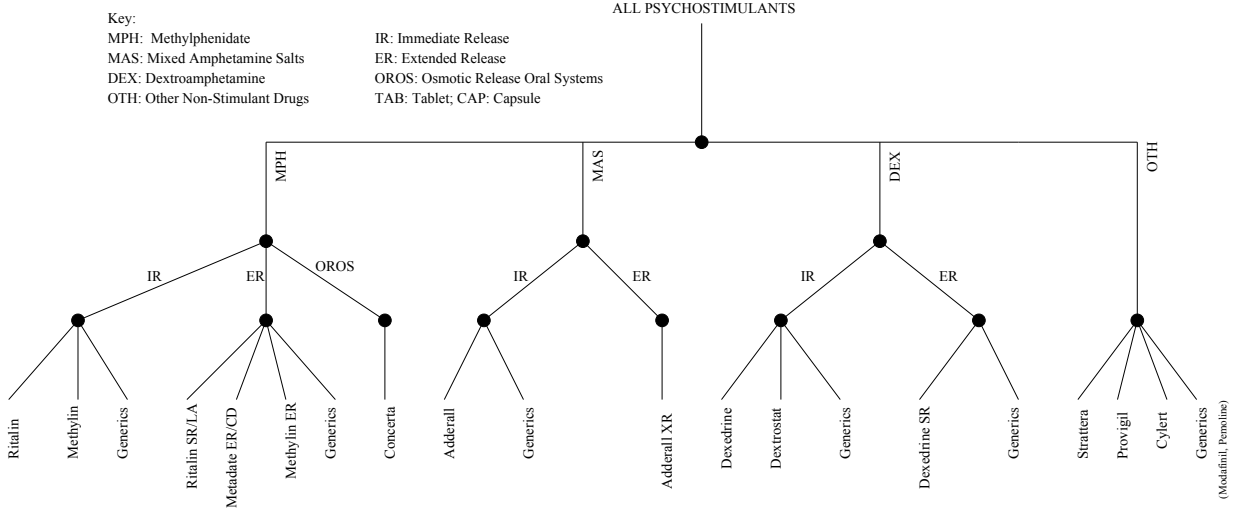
Key:
MPH: Methylphenidate
MAS: Mixed Amphetamine Salts
DEX: Dextroamphetamine
OTH: Other Non-Stimulant Drugs

IR: Immediate Release
ER: Extended Release
OROS: Osmotic Release Oral Systems
TAB: Tablet; CAP: Capsule

ALL PSYCHOSTIMULANTS

MPH
MAS
DEX
OTH

IR
ER
OROS
IR
ER
IR
ER

Ritalin
Methylin
Generics
Ritalin SR/LA
Metadate ER/CD
Methylin ER
Generics
Concerta
Adderall
Generics
Adderall XR
Dexedrine
Dextrostat
Generics
Dexedrine SR
Generics
Strattera
Provigil
Cylert
Generics
(Modafinil, Pemoline)